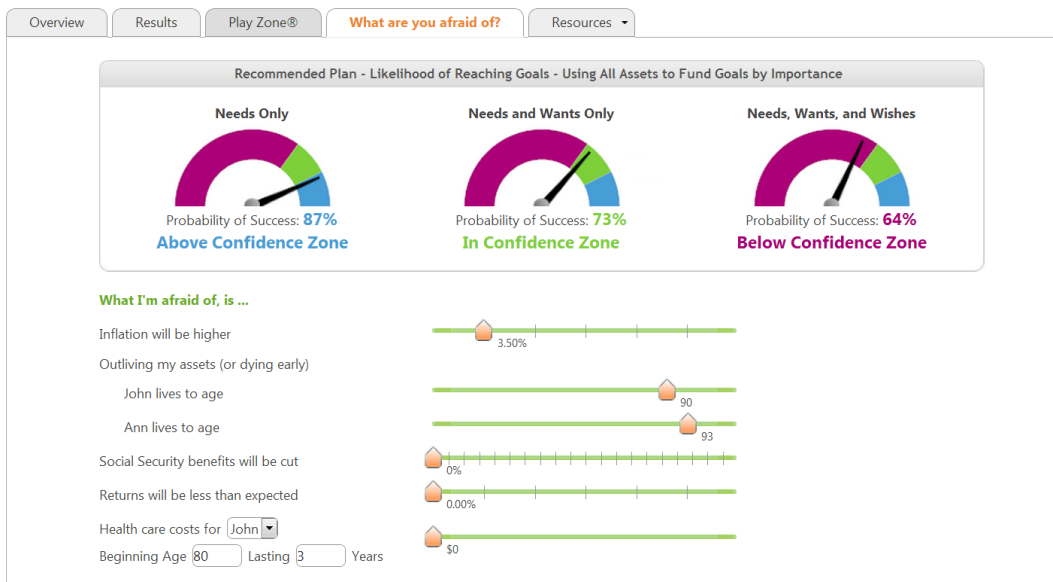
Overview | Results | Play Zone® | What are you afraid of? | Resources

Recommended Plan - Likelihood of Reaching Goals - Using All Assets to Fund Goals by Importance

Needs Only
Probability of Success: 87%
Above Confidence Zone

Needs and Wants Only
Probability of Success: 73%
In Confidence Zone

Needs, Wants, and Wishes
Probability of Success: 64%
Below Confidence Zone

What I'm afraid of, is ...

Inflation will be higher
3.50%

Outliving my assets (or dying early)

John lives to age
90

Ann lives to age
93

Social Security benefits will be cut
0%

Returns will be less than expected
0.00%

Health care costs for John
Beginning Age 80 Lasting 3 Years
$0